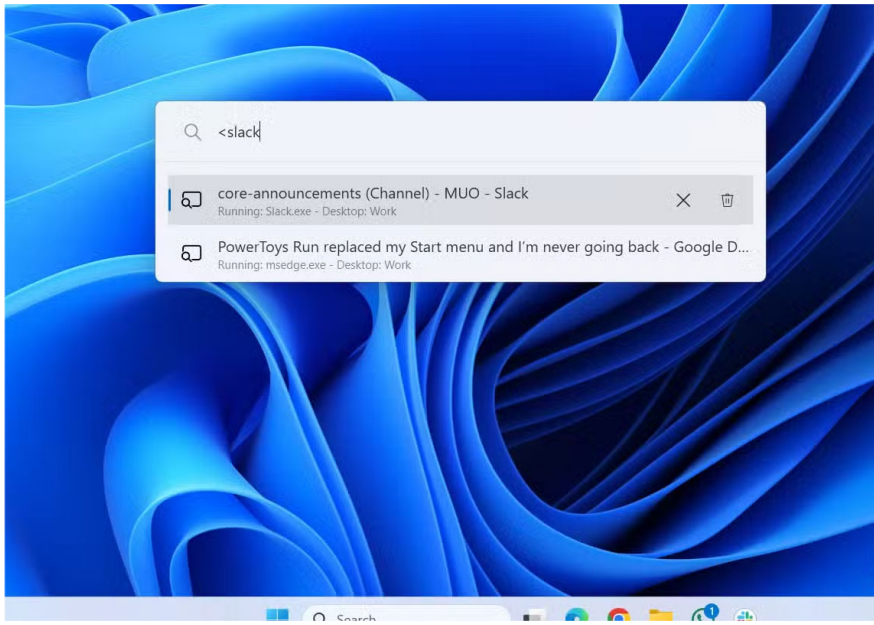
<slack

core-announcements (Channel) - MUO - Slack
Running: Slack.exe - Desktop: Work

PowerToys Run replaced my Start menu and I'm never going back - Google D...
Running: msedge.exe - Desktop: Work

Search

1